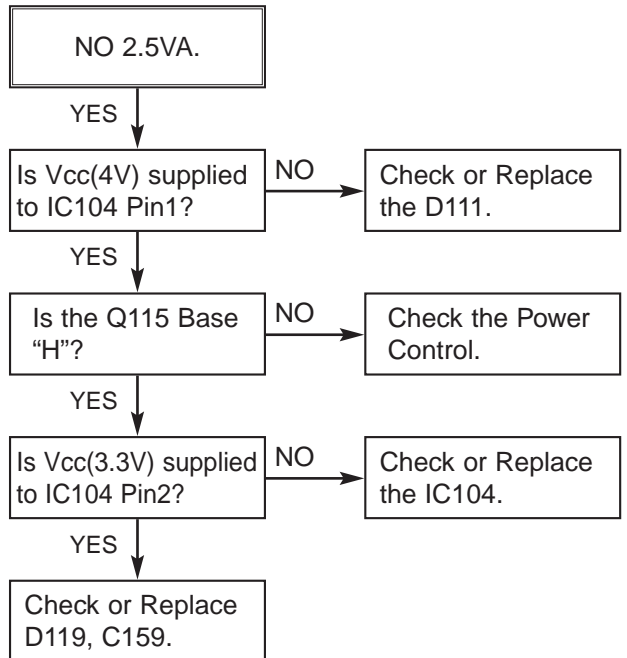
NO 2.5VA.

YES

Is Vcc(4V) supplied to IC104 Pin1?

NO

Check or Replace the D111.

YES

Is the Q115 Base "H"?

NO

Check the Power Control.

YES

Is Vcc(3.3V) supplied to IC104 Pin2?

NO

Check or Replace the IC104.

YES

Check or Replace D119, C159.